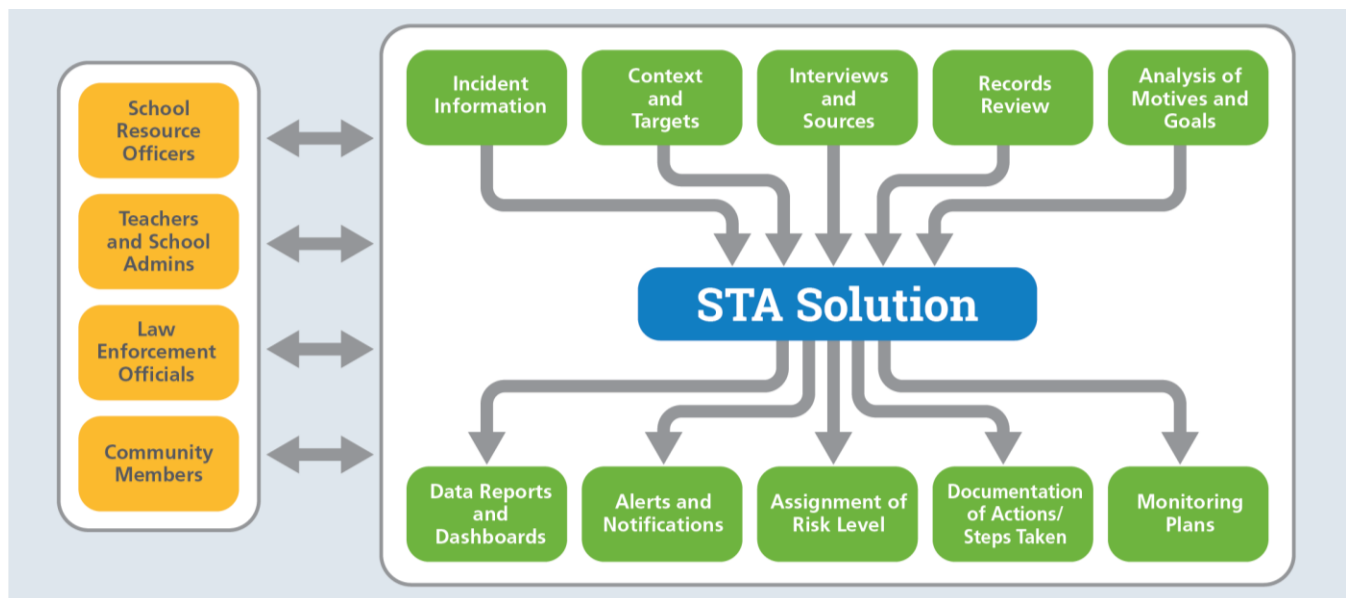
School Resource Officers

Teachers and School Admins

Law Enforcement Officials

Community Members

Incident Information

Context and Targets

Interviews and Sources

Records Review

Analysis of Motives and Goals

STA Solution

Data Reports and Dashboards

Alerts and Notifications

Assignment of Risk Level

Documentation of Actions/ Steps Taken

Monitoring Plans